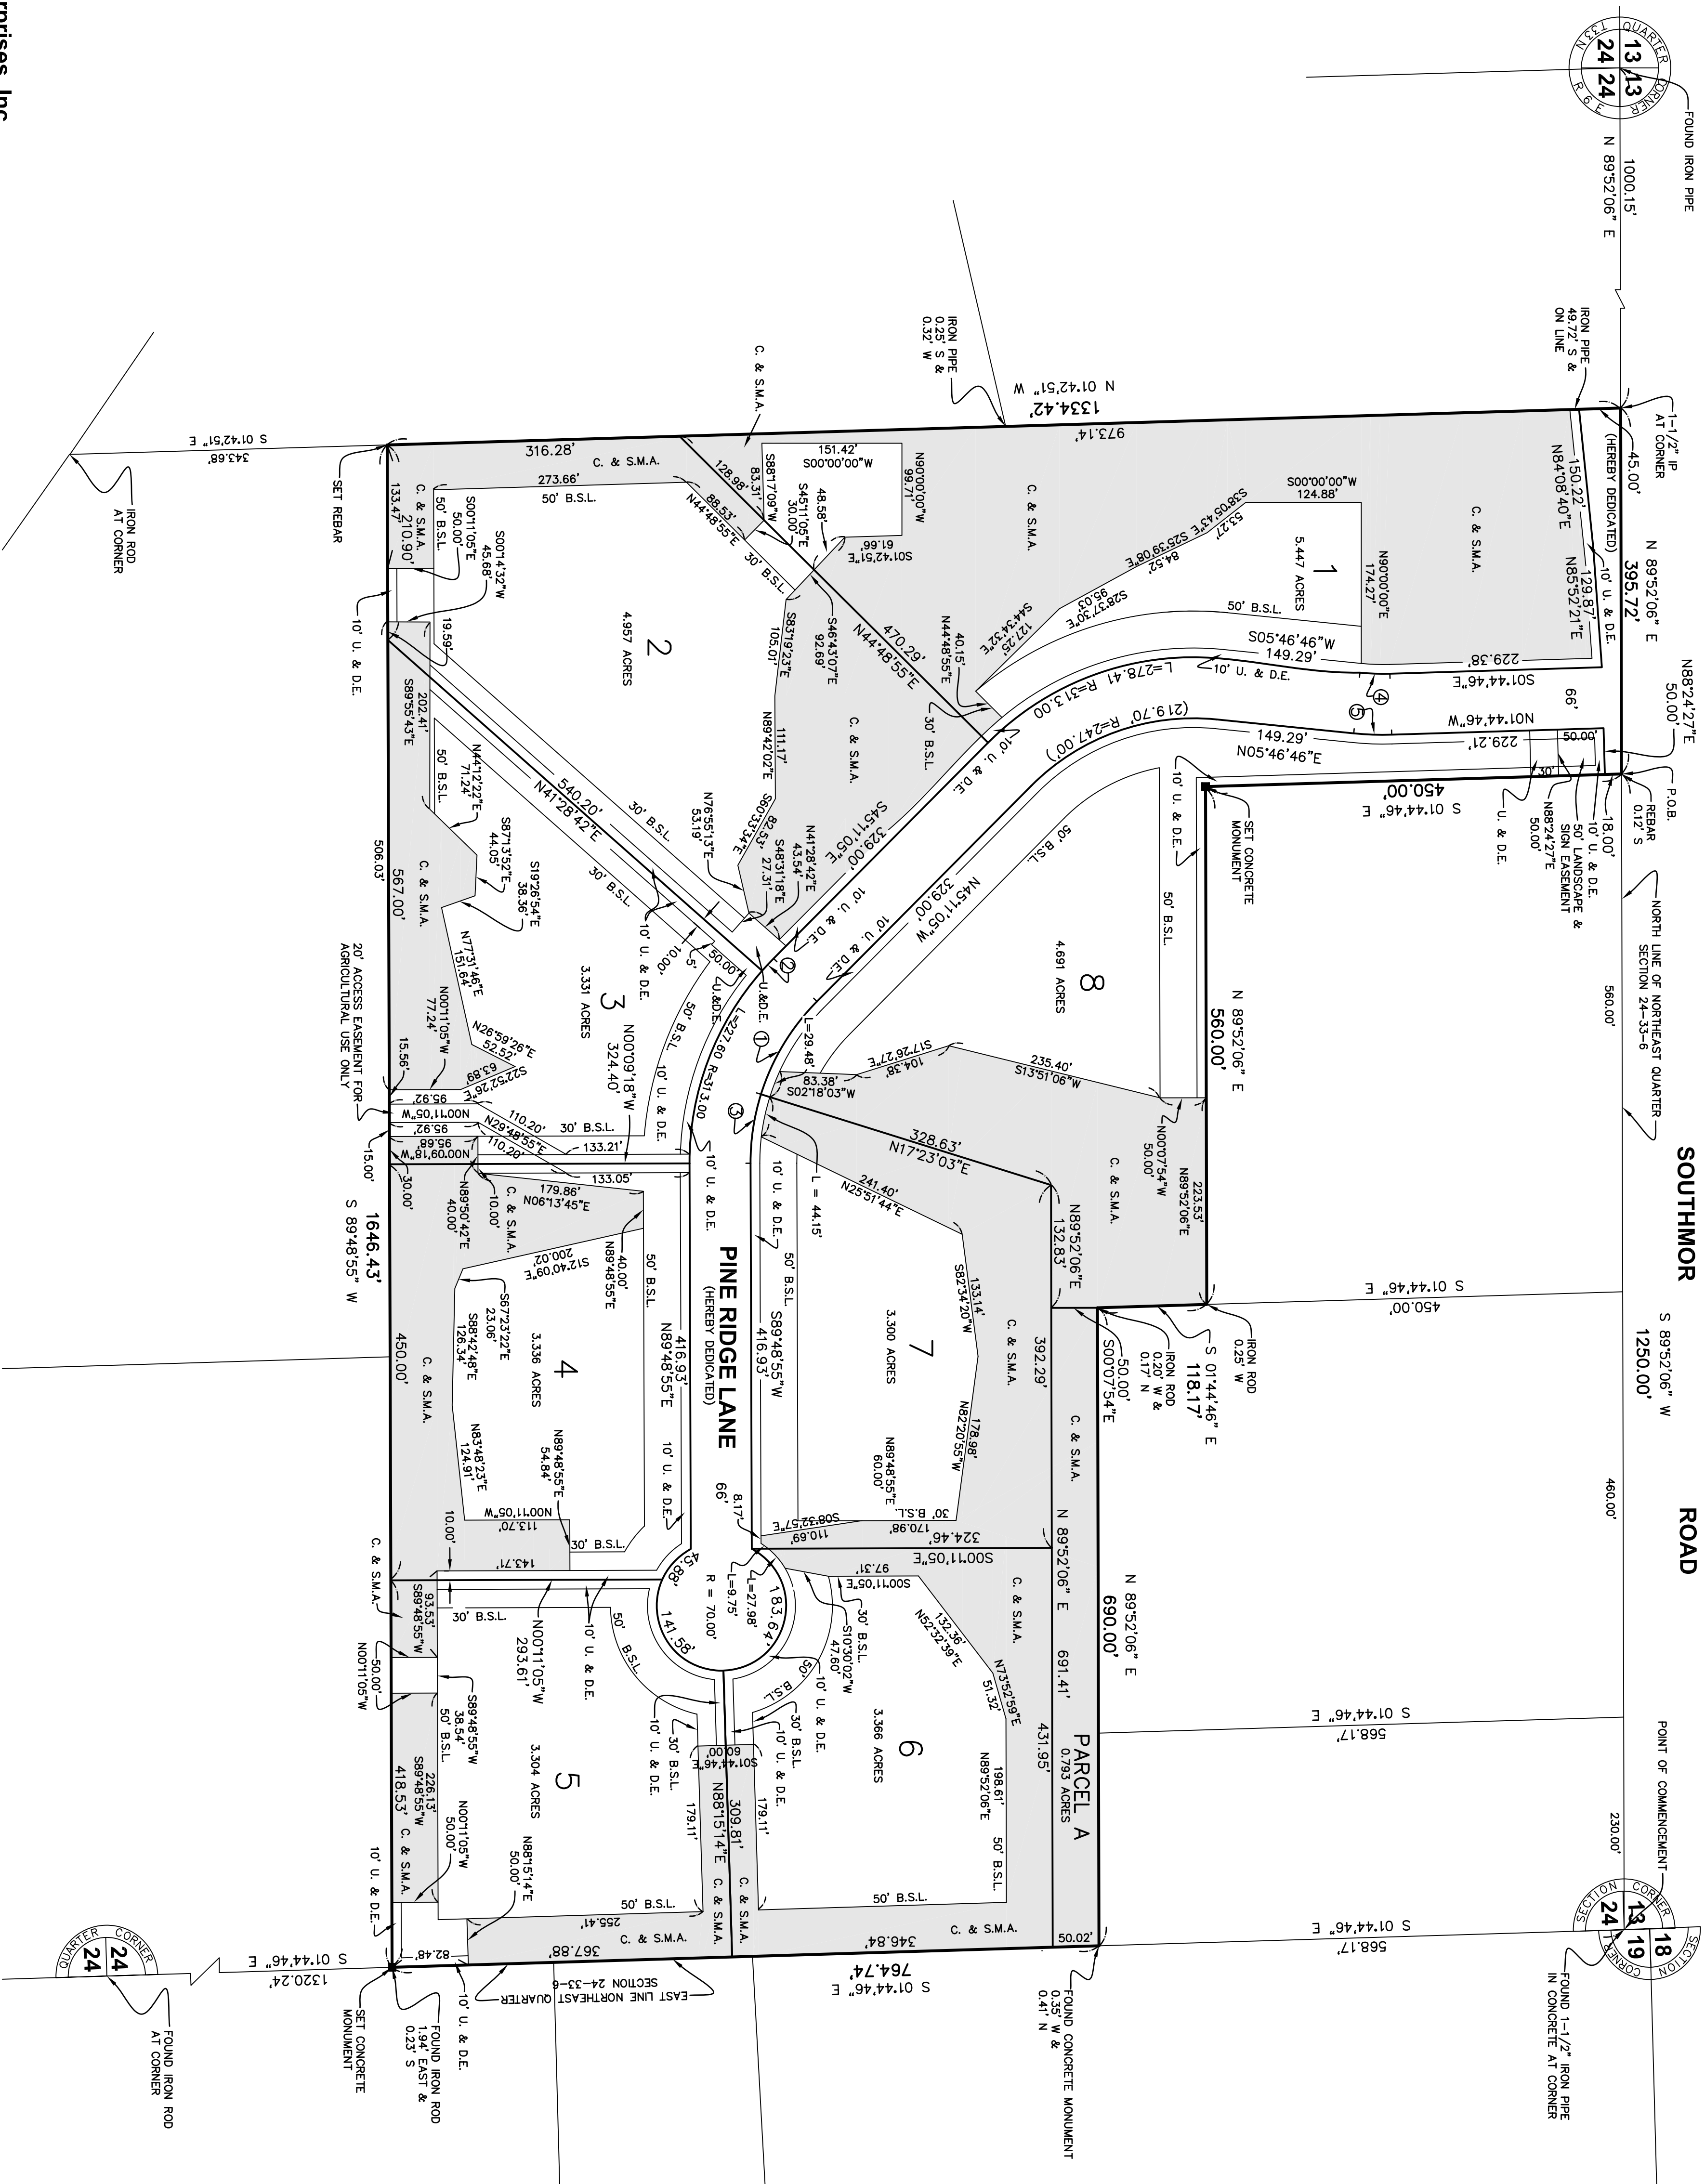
SOUTHMOR ROAD

S 89°52'06" W
1250.00'

PINE RIDGE LANE
(HEREBY DEDICATED)

N 89°52'06" E
1000.15'

FOUND IRON PIPE

QUARTER CORNER
13 13
24 24
R 6 E

N 01°42'51" W
1334.42'

973.14'

IRON PIPE 49.72' S & ON LINE

IRON PIPE 0.25' S & 0.32' W

1-1/2" IP AT CORNER

45.00'
(HEREBY DEDICATED)

N 89°52'06" E
395.72'

N88°24'27"E
50.00'

P.O.B.

REBAR 0.12' S

18.00'
10' U. & D.E.
50' LANDSCAPE & SIGN EASEMENT
N88°24'27"E
50.00'
U. & D.E.

NORTH LINE OF NORTHEAST QUARTER SECTION 24-33-6

560.00'
460.00'
230.00'

POINT OF COMMENCEMENT

SECTION CORNER
13 18
24 19

FOUND 1-1/2" IRON PIPE IN CONCRETE AT CORNER

S 01°44'46" E
568.17'

S 01°44'46" E
568.17'

S 01°44'46" E
450.00'

S 01°44'46" E
450.00'

N 89°52'06" E
560.00'

N 89°52'06" E
690.00'

S 01°44'46" E
118.17'

IRON ROD 0.25' W

IRON ROD 0.20' W & 0.17' N

SET CONCRETE MONUMENT

1
5.447 ACRES

S00°00'00"W
124.88'
N90°00'00"E
174.27'
S38°05'43"E 53.27'
S25°39'08"E 84.52'
S28°37'30"E 95.03'
S43°34'32"E 127.25'
50' B.S.L.
S05°46'46"W
149.29'
10' U. & D.E.
229.38'
S01°44'46"E
129.87'
N85°52'21"E
150.22'
N84°08'40"E
10' U. & D.E.
C. & S.M.A.
4
5
66'

N01°44'46"W
229.21'
50.00'
30'
149.29'
N05°46'46"E
(219.70' R=247.00')
L=278.41 R=313.00

2
4.957 ACRES

316.28'
C. & S.M.A.
273.66'
50' B.S.L.
151.42'
S00°00'00"W
N90°00'00"W
99.71'
S88°17'09"W
83.31'
128.96'
88.53'
N44°48'55"E
S45°11'05"E
30.00'
48.58'
61.66'
S01°42'51"E
S46°43'07"E
92.69'
S83°19'23"E
105.01'
N89°42'02"E
111.17'
N76°55'13"E
53.19'
S60°33'34"E
82.53'
S48°31'18"E
27.31'
N41°28'42"E
43.54'
S45°11'05"E
329.00'
470.29'
N44°48'55"E
N44°48'55"E
40.15'
30' B.S.L.
30' B.S.L.
C. & S.M.A.
C. & S.M.A.
S00°11'05"E
50.00'
S00°14'32"W
45.68'
50' B.S.L.
C. & S.M.A.
133.47'
210.90'
19.59'
S89°15'43"E
202.41'
10' U. & D.E.
SET REBAR

540.20'
N41°28'42"E
30' B.S.L.
30' B.S.L.

3
3.331 ACRES

N41°12'22"E
71.24'
50' B.S.L.
S87°13'52"E
44.05'
S19°26'54"E
38.36'
N77°31'46"E
151.64'
N00°11'05"W
77.24'
N26°59'26"E
52.52'
S22°52'26"E
63.89'
15.56'
95.92'
N00°11'05"W
95.92'
N29°48'55"E
110.20'
110.20'
30' B.S.L.
133.21'
95.68'
N00°09'18"W
N00°09'18"W
324.40'
10' U. & D.E.
50' B.S.L.
10.00'
50.00'
U.&D.E.
L=227.60 R=313.00
1
2
3
U.&D.E.
10' U. & D.E.

20' ACCESS EASEMENT FOR AGRICULTURAL USE ONLY

506.03'
567.00'
C. & S.M.A.

S 01°42'51" E
343.68'

IRON ROD AT CORNER

4
3.336 ACRES

133.05'
179.86'
N06°13'45"E
10.00'
C. & S.M.A.
30.00'
15.00'
N89°50'42"E
40.00'
S12°40'09"E
200.02'
40.00'
N89°48'55"E
S67°23'22"E
23.06'
S88°42'48"E
126.34'
N83°48'23"E
124.91'
N89°48'55"E
54.84'
N00°11'05"W
113.70'
143.71'
30' B.S.L.
10.00'
50' B.S.L.
416.93'
N89°48'55"E
10' U. & D.E.
C. & S.M.A.
450.00'

1646.43'
S 89°48'55" W

8
4.691 ACRES

N45°11'05"W
329.00'
10' U. & D.E.
10' U. & D.E.
50' B.S.L.
50' B.S.L.
10' U. & D.E.
L=29.48
83.38'
S02°18'03"W
S17°26'27"E
104.38'
235.40'
S13°51'06"W
N00°07'54"W
50.00'
223.53'
N89°52'06"E
C. & S.M.A.

7
3.300 ACRES

L = 44.15'
328.63'
N17°23'03"E
241.40'
N25°51'44"E
10' U. & D.E.
50' B.S.L.
S89°48'55"W
416.93'
S82°34'20"W
133.14'
N82°20'55"W
178.98'
N89°48'55"E
60.00'
30' B.S.L.
170.98'
S08°32'57"E
110.69'
324.46'
S00°11'05"E
N89°52'06"E
132.83'
392.29'
C. & S.M.A.
C. & S.M.A.
N 89°52'06" E
691.41'
S00°07'54"E
50.00'
8.17'
66'

6
3.366 ACRES

L=27.98'
L=9.75'
183.64'
R = 70.00'
141.58'
45.88'
97.31'
S00°11'05"E
30' B.S.L.
S10°30'02"W
47.60'
N52°32'39"E
132.36'
N73°52'59"E
51.32'
10' U. & D.E.
50' B.S.L.
30' B.S.L.
10' U. & D.E.
198.61'
N89°52'06"E
50' B.S.L.
50' B.S.L.
C. & S.M.A.
346.84'
431.95'
PARCEL A
0.793 ACRES
C. & S.M.A.
50.02'

5
3.304 ACRES

30' B.S.L.
N00°11'05"W
293.61'
10' U. & D.E.
50' B.S.L.
93.53'
S89°48'55"W
C. & S.M.A.
50.00'
N00°11'05"W
S89°48'55"W
38.54'
50' B.S.L.
226.13'
S89°48'55"W
418.53'
C. & S.M.A.
N00°11'05"W
50.00'
N88°15'14"E
50.00'
30' B.S.L.
10' U. & D.E.
179.11'
60.00'
S01°44'46"E
309.81'
N88°15'14"E
C. & S.M.A.
C. & S.M.A.
179.11'
10' U. & D.E.
30' B.S.L.
50' B.S.L.
255.41'
C. & S.M.A.
367.88'
82.48'
10' U. & D.E.
10' U. & D.E.

S 01°44'46" E
764.74'

EAST LINE NORTHEAST QUARTER SECTION 24-33-6

S 01°44'46" E
1320.24'

QUARTER CORNER
24 24

FOUND IRON ROD AT CORNER

SET CONCRETE MONUMENT

FOUND IRON ROD 1.94' EAST & 0.23' S

FOUND CONCRETE MONUMENT 0.35' W & 0.41' N

rprises, Inc